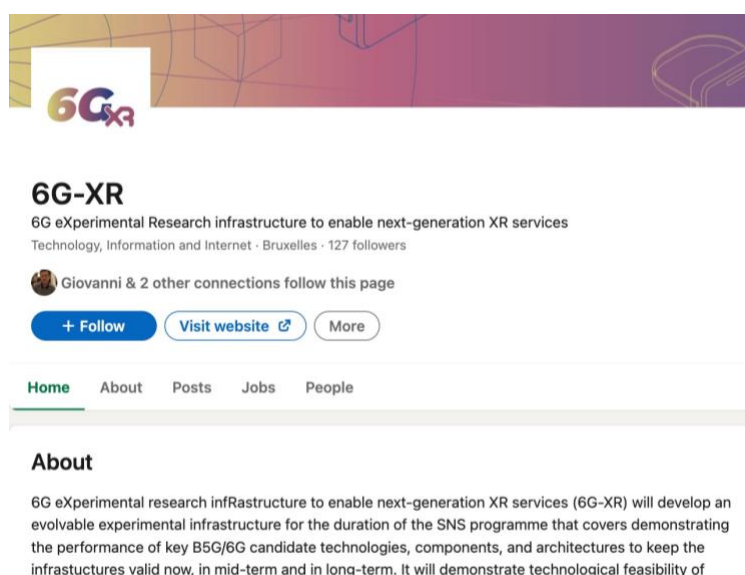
6GXR

6G-XR

6G eXperimental Research infrastructure to enable next-generation XR services

Technology, Information and Internet · Bruxelles · 127 followers

Giovanni & 2 other connections follow this page

+ Follow

Visit website

More

Home

About

Posts

Jobs

People

About

6G eXperimental research infRastructure to enable next-generation XR services (6G-XR) will develop an evolvable experimental infrastructure for the duration of the SNS programme that covers demonstrating the performance of key B5G/6G candidate technologies, components, and architectures to keep the infrastuctures valid now, in mid-term and in long-term. It will demonstrate technological feasibility of